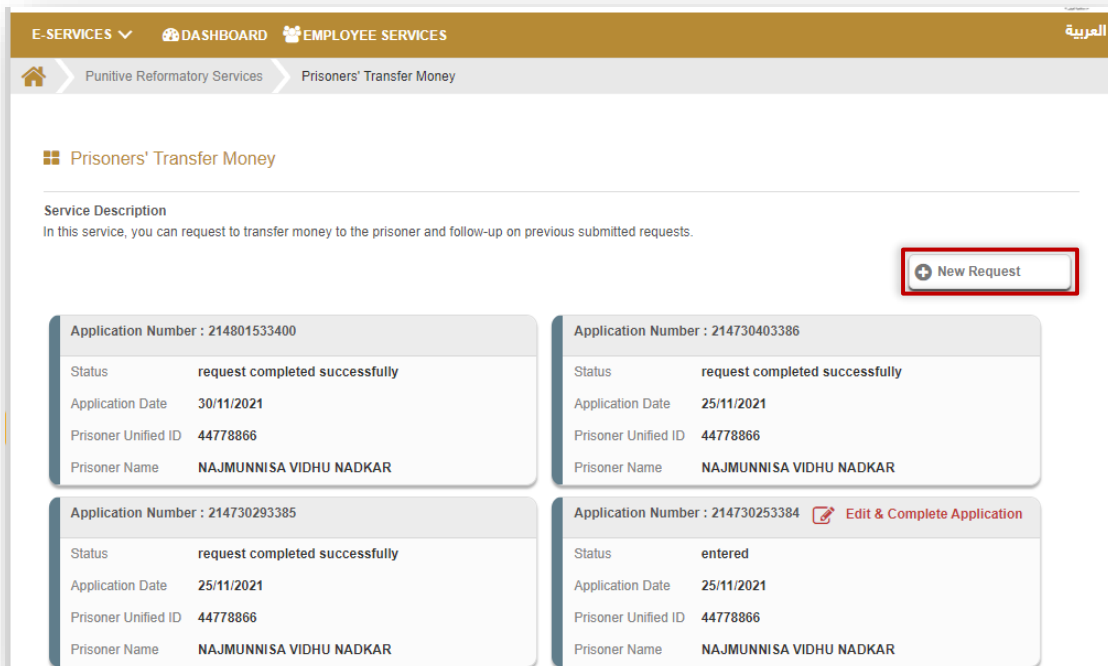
E-SERVICES DASHBOARD EMPLOYEE SERVICES العربية

Punitive Reformatory Services Prisoners' Transfer Money

Prisoners' Transfer Money

Service Description
In this service, you can request to transfer money to the prisoner and follow-up on previous submitted requests.

New Request

Application Number : 214801533400

| Status | request completed successfully |
|---|---|
| Application Date | 30/11/2021 |
| Prisoner Unified ID | 44778866 |
| Prisoner Name | NAJMUNNISA VIDHU NADKAR |

Application Number : 214730403386

| Status | request completed successfully |
|---|---|
| Application Date | 25/11/2021 |
| Prisoner Unified ID | 44778866 |
| Prisoner Name | NAJMUNNISA VIDHU NADKAR |

Application Number : 214730293385

| Status | request completed successfully |
|---|---|
| Application Date | 25/11/2021 |
| Prisoner Unified ID | 44778866 |
| Prisoner Name | NAJMUNNISA VIDHU NADKAR |

Application Number : 214730253384 Edit & Complete Application

| Status | entered |
|---|---|
| Application Date | 25/11/2021 |
| Prisoner Unified ID | 44778866 |
| Prisoner Name | NAJMUNNISA VIDHU NADKAR |